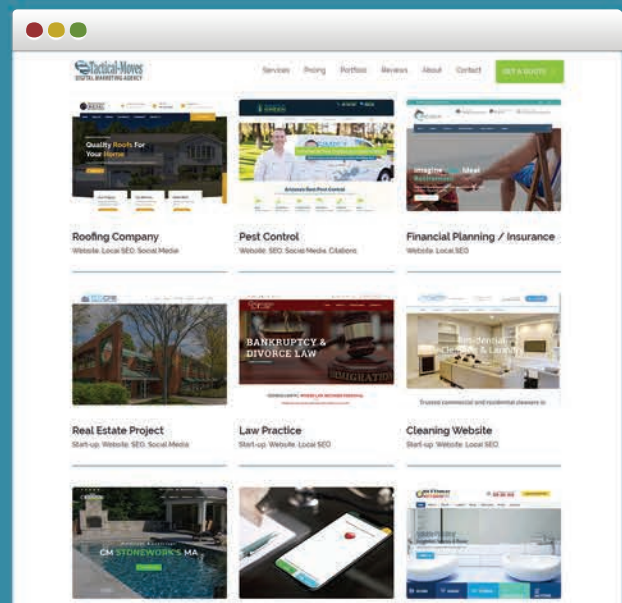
Tactical-Moves
DIGITAL MARKETING AGENCY

Services Pricing Portfolio Reviews About Contact GET A QUOTE

Quality Roofs For Your Home

Roofing Company
Website, Local SEO, Social Media

Arizona's Best Pest Control

Pest Control
Website, SEO, Social Media, Citations

Imagine Your Ideal Retirement

Financial Planning / Insurance
Website, Local SEO

Real Estate Project
Start-up, Website, SEO, Social Media

BANKRUPTCY & DIVORCE LAW

IMMIGRATION

Law Practice
Start-up, Website, Local SEO

Residential Cleaning & Laundry

Trusted commercial and residential cleaners in

Cleaning Website
Start-up, Website, Local SEO

CM STONEWORKS MA